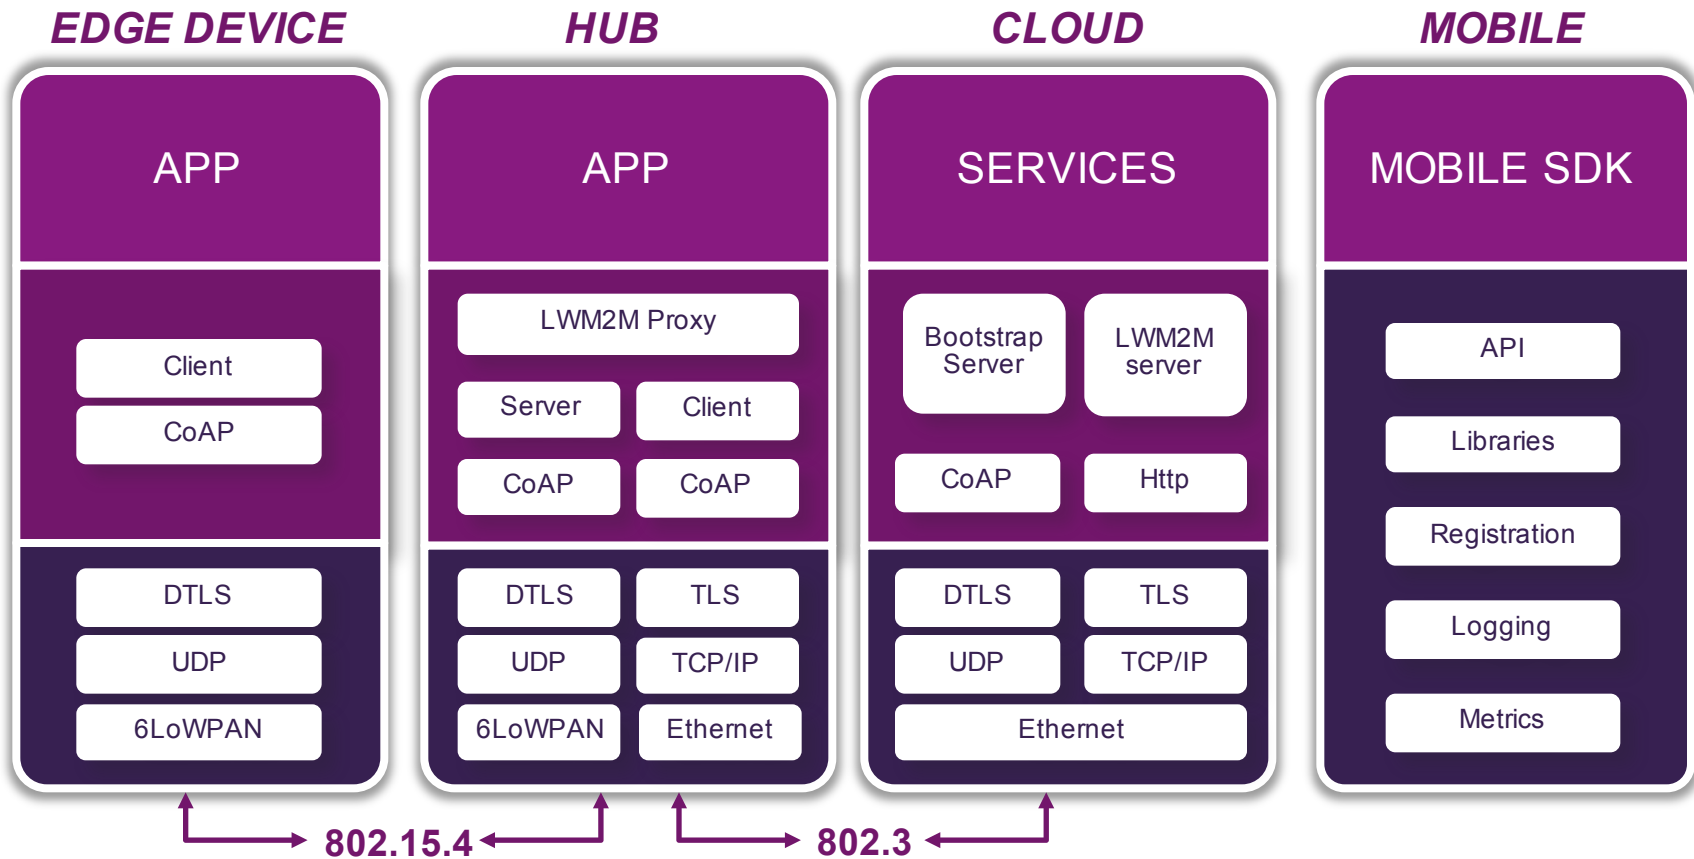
EDGE DEVICE

APP

Client

CoAP

DTLS

UDP

6LoWPAN

HUB

APP

LWM2M Proxy

Server

Client

CoAP

CoAP

DTLS

TLS

UDP

TCP/IP

6LoWPAN

Ethernet

CLOUD

SERVICES

Bootstrap Server

LWM2M server

CoAP

Http

DTLS

TLS

UDP

TCP/IP

Ethernet

MOBILE

MOBILE SDK

API

Libraries

Registration

Logging

Metrics

802.15.4

802.3